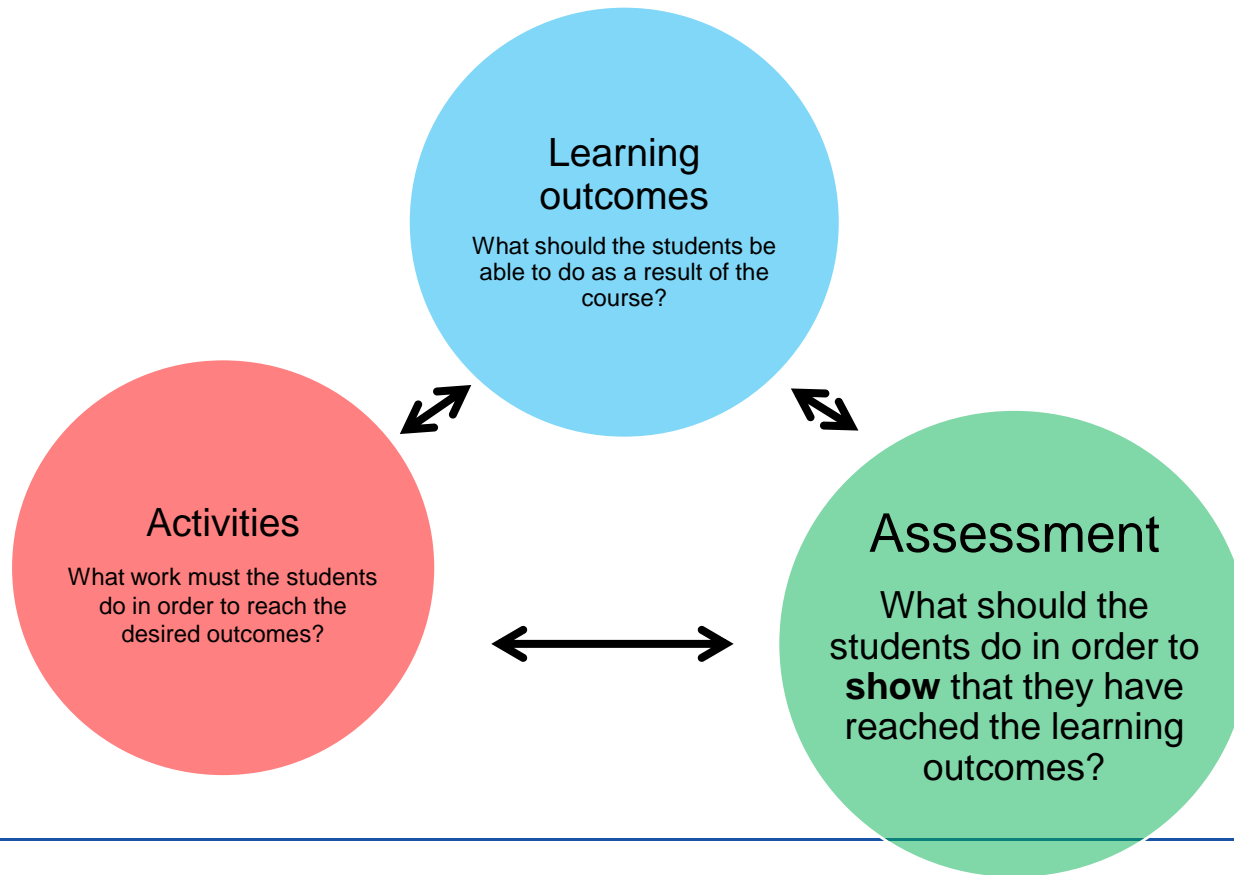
Learning outcomes

What should the students be able to do as a result of the course?

Activities

What work must the students do in order to reach the desired outcomes?

Assessment

What should the students do in order to **show** that they have reached the learning outcomes?